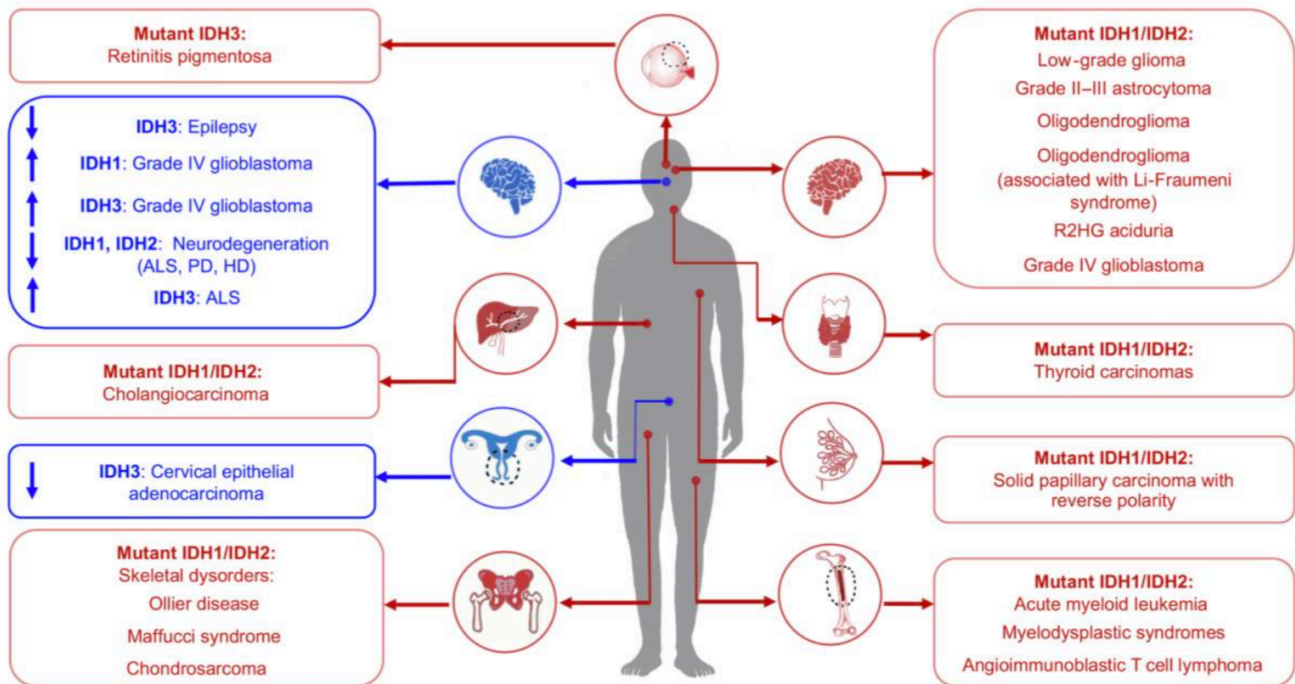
Mutant IDH3:
Retinitis pigmentosa

IDH3: Epilepsy
IDH1: Grade IV glioblastoma
IDH3: Grade IV glioblastoma
IDH1, IDH2: Neurodegeneration (ALS, PD, HD)
IDH3: ALS

Mutant IDH1/IDH2:
Cholangiocarcinoma

IDH3: Cervical epithelial adenocarcinoma

Mutant IDH1/IDH2:
Skeletal dysorders:
Ollier disease
Maffucci syndrome
Chondrosarcoma

Mutant IDH1/IDH2:
Low-grade glioma
Grade II–III astrocytoma
Oligodendroglioma
Oligodendroglioma (associated with Li-Fraumeni syndrome)
R2HG aciduria
Grade IV glioblastoma

Mutant IDH1/IDH2:
Thyroid carcinomas

Mutant IDH1/IDH2:
Solid papillary carcinoma with reverse polarity

Mutant IDH1/IDH2:
Acute myeloid leukemia
Myelodysplastic syndromes
Angioimmunoblastic T cell lymphoma